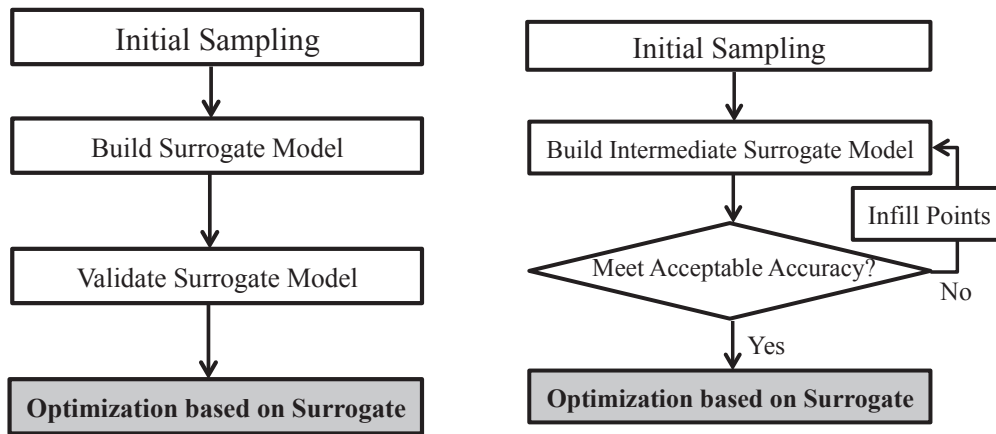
Initial Sampling

Build Surrogate Model

Validate Surrogate Model

Optimization based on Surrogate

Initial Sampling

Build Intermediate Surrogate Model

Infill Points

Meet Acceptable Accuracy?

No

Yes

Optimization based on Surrogate